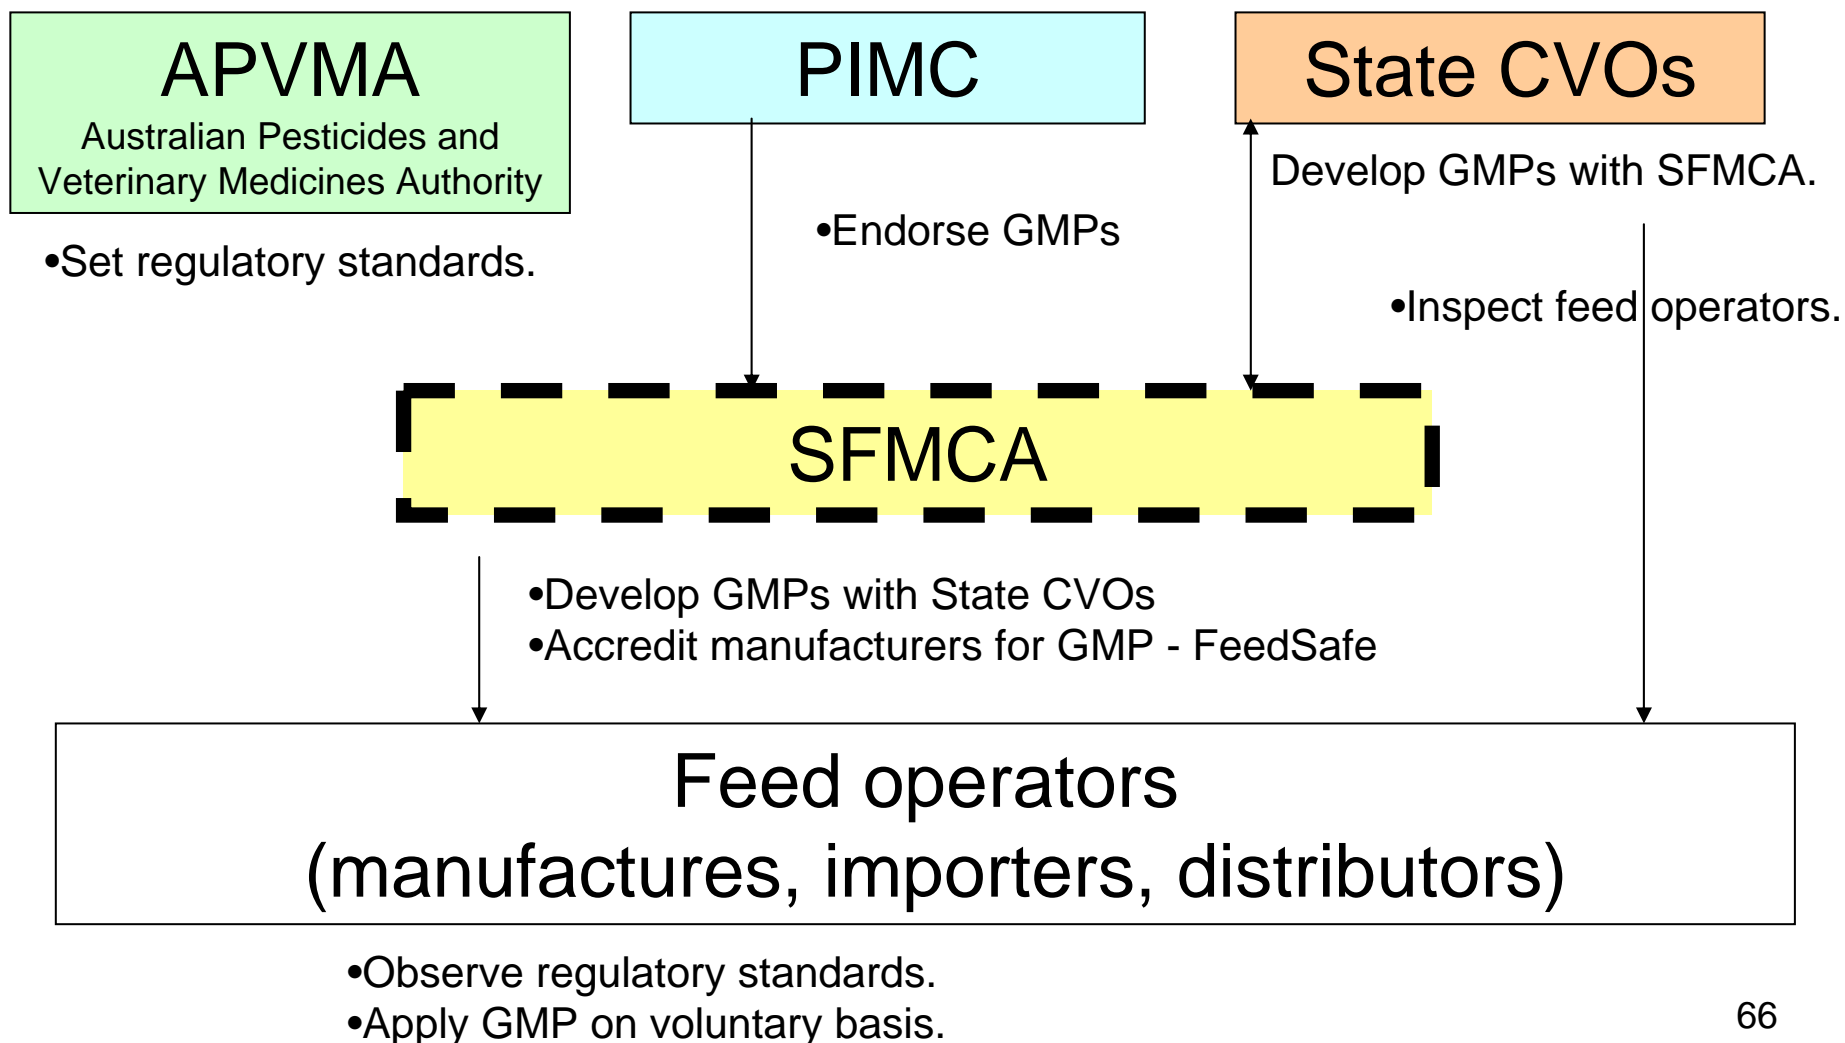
APVMA
Australian Pesticides and Veterinary Medicines Authority

•Set regulatory standards.

PIMC

•Endorse GMPs

State CVOs

Develop GMPs with SFMCA.

•Inspect feed operators.

SFMCA

•Develop GMPs with State CVOs
•Accredit manufacturers for GMP - FeedSafe

Feed operators
(manufactures, importers, distributors)

•Observe regulatory standards.
•Apply GMP on voluntary basis.

66